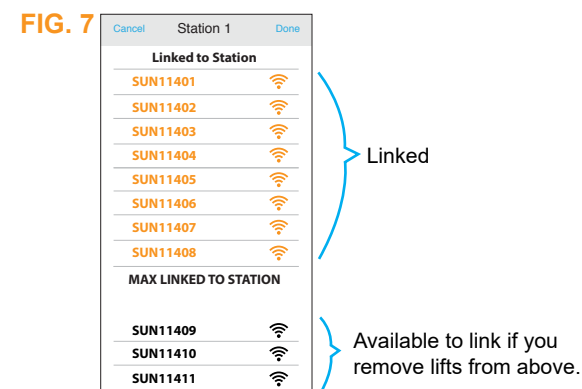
FIG. 7

Cancel Station 1 Done

Linked to Station

SUN11401
SUN11402
SUN11403
SUN11404
SUN11405
SUN11406
SUN11407
SUN11408

MAX LINKED TO STATION

SUN11409
SUN11410
SUN11411

Linked

Available to link if you remove lifts from above.